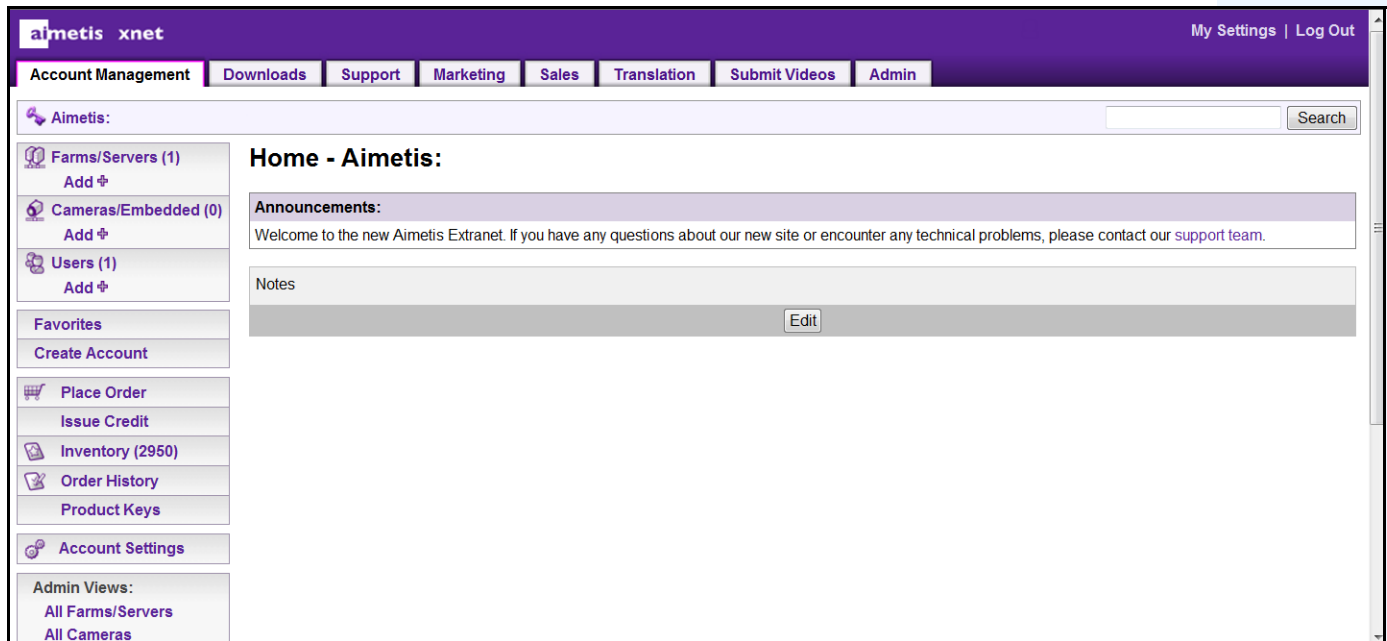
aimetis xnet

My Settings | Log Out

Account Management | Downloads | Support | Marketing | Sales | Translation | Submit Videos | Admin

Aimetis:

Search

Farms/Servers (1)
Add
Cameras/Embedded (0)
Add
Users (1)
Add

Favorites
Create Account

Place Order
Issue Credit
Inventory (2950)
Order History
Product Keys

Account Settings

Admin Views:
All Farms/Servers
All Cameras

Home - Aimetis:

Announcements:

Welcome to the new Aimetis Extranet. If you have any questions about our new site or encounter any technical problems, please contact our support team.

Notes

Edit